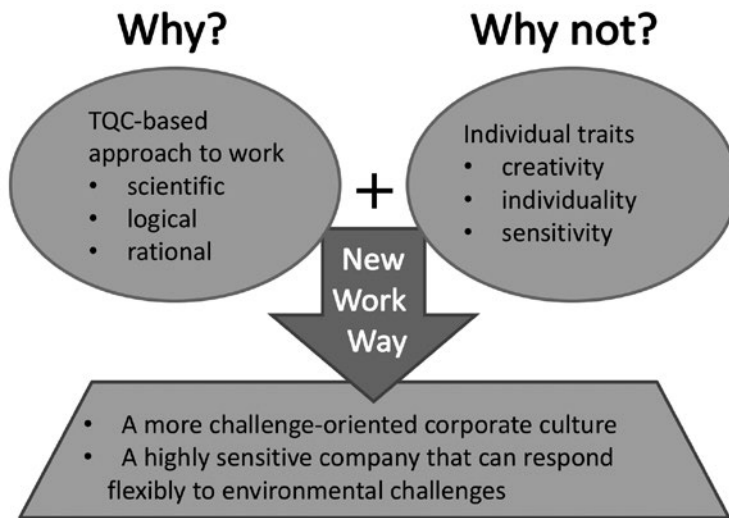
Why?

Why not?

TQC-based approach to work
• scientific
• logical
• rational

+

Individual traits
• creativity
• individuality
• sensitivity

New Work Way

• A more challenge-oriented corporate culture
• A highly sensitive company that can respond flexibly to environmental challenges